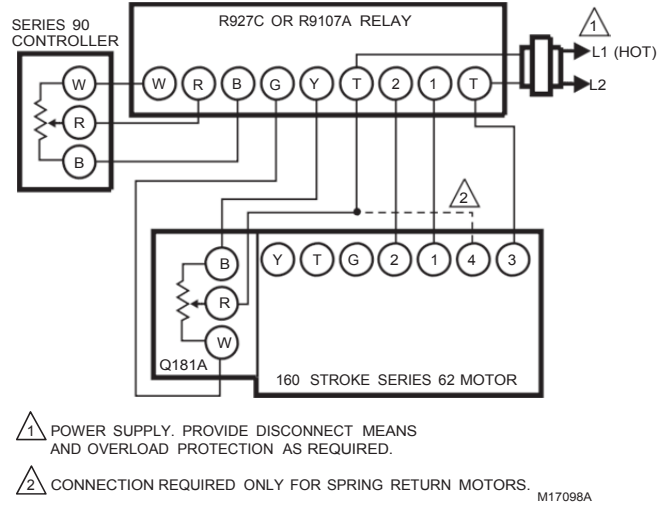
SERIES 90 CONTROLLER

R927C OR R9107A RELAY

1

L1 (HOT)

L2

W R B

W R B G Y T 2 1 T

2

B R W

Y T G 2 1 4 3

Q181A

160 STROKE SERIES 62 MOTOR

1 POWER SUPPLY. PROVIDE DISCONNECT MEANS AND OVERLOAD PROTECTION AS REQUIRED.

2 CONNECTION REQUIRED ONLY FOR SPRING RETURN MOTORS.

M17098A